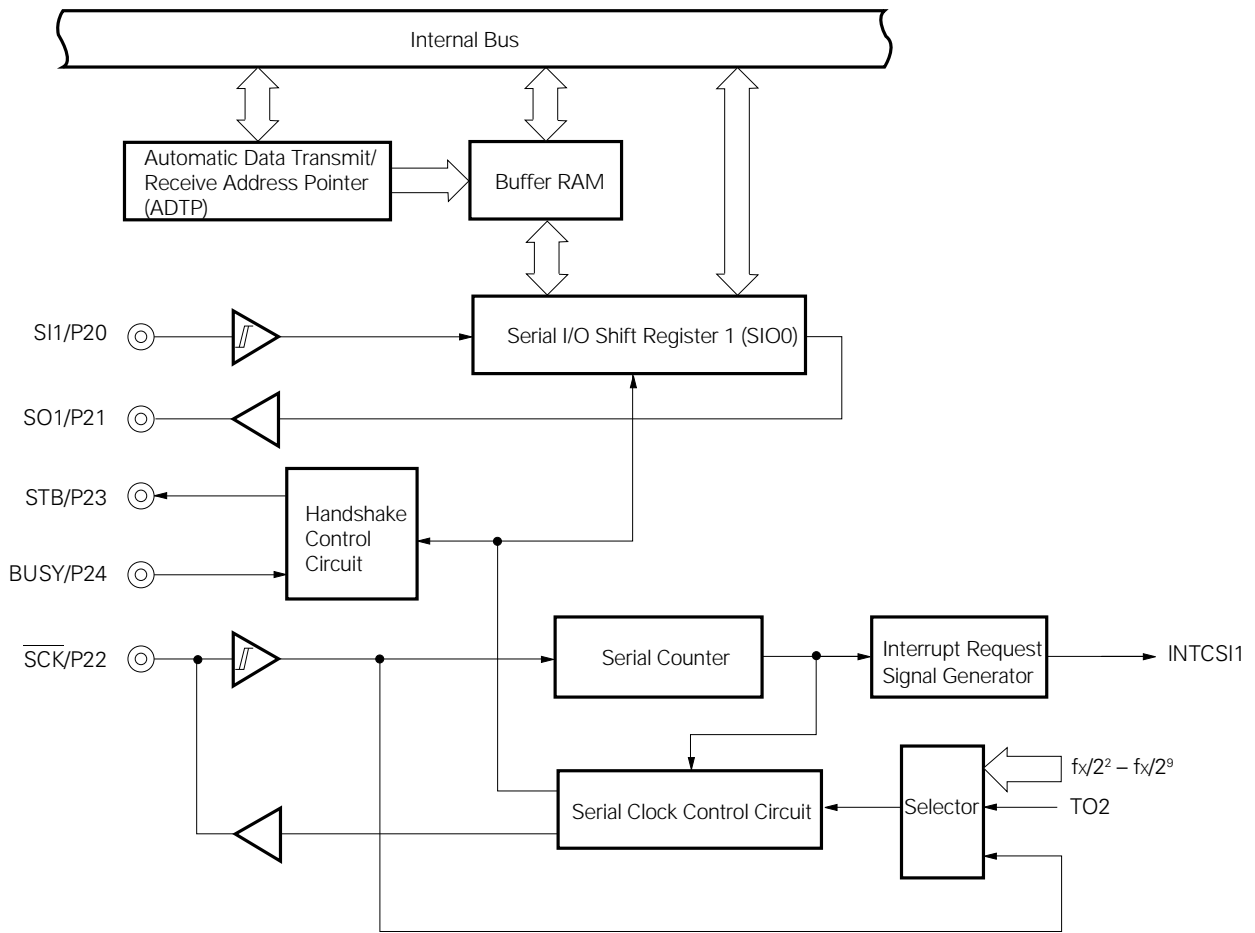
Internal Bus

Automatic Data Transmit/ Receive Address Pointer (ADTP)

Buffer RAM

SI1/P20

Serial I/O Shift Register 1 (SIO0)

SO1/P21

STB/P23

Handshake Control Circuit

BUSY/P24

$\overline{SCK}$/P22

Serial Counter

Interrupt Request Signal Generator

INTCSI1

Serial Clock Control Circuit

Selector

$fx/2^2 - fx/2^9$

TO2